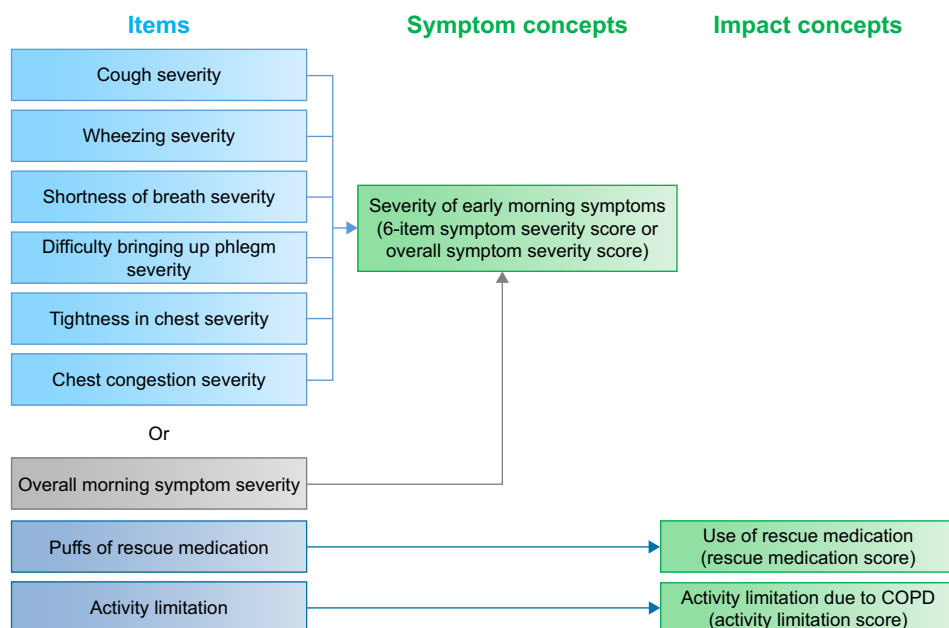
Items

Symptom concepts

Impact concepts

Cough severity

Wheezing severity

Shortness of breath severity

Difficulty bringing up phlegm severity

Tightness in chest severity

Chest congestion severity

Severity of early morning symptoms (6-item symptom severity score or overall symptom severity score)

Or

Overall morning symptom severity

Puffs of rescue medication

Use of rescue medication (rescue medication score)

Activity limitation

Activity limitation due to COPD (activity limitation score)